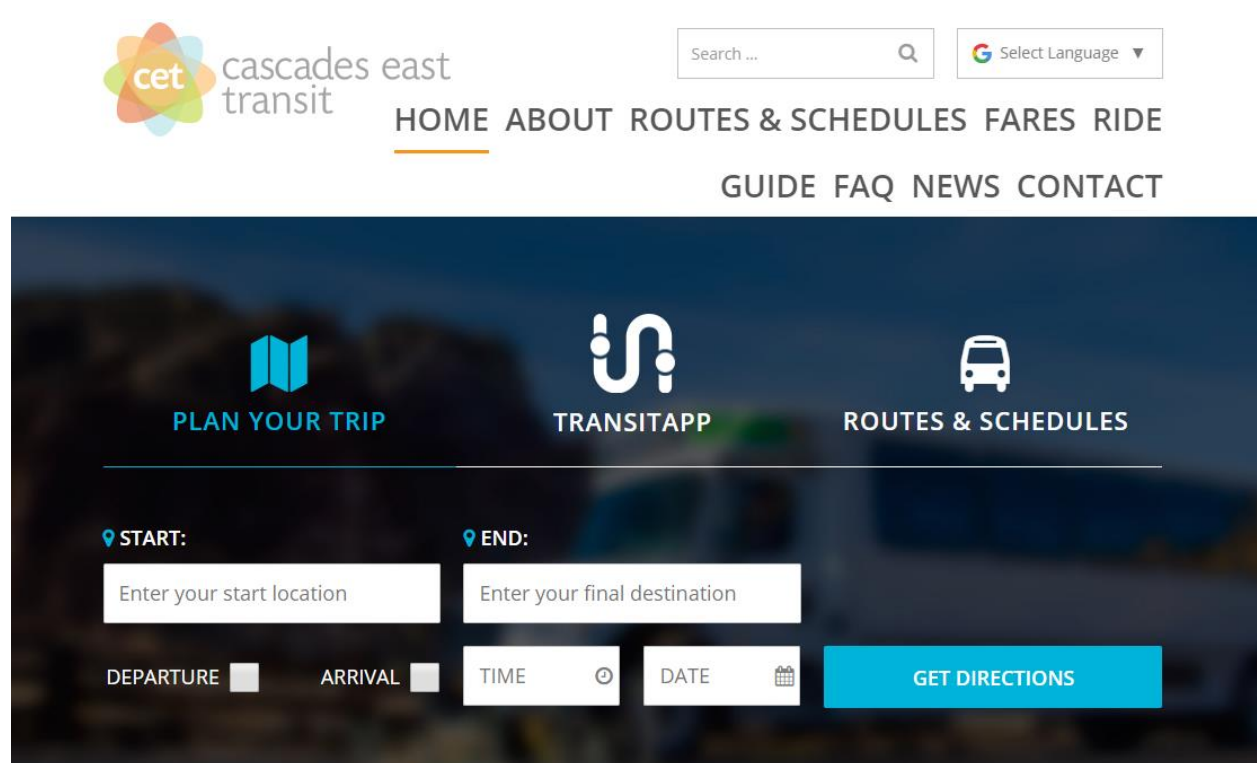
cet cascades east transit

Search ...

Select Language ▼

HOME ABOUT ROUTES & SCHEDULES FARES RIDE GUIDE FAQ NEWS CONTACT

PLAN YOUR TRIP

TRANSITAPP

ROUTES & SCHEDULES

START:

END:

Enter your start location

Enter your final destination

DEPARTURE

ARRIVAL

TIME

DATE

GET DIRECTIONS